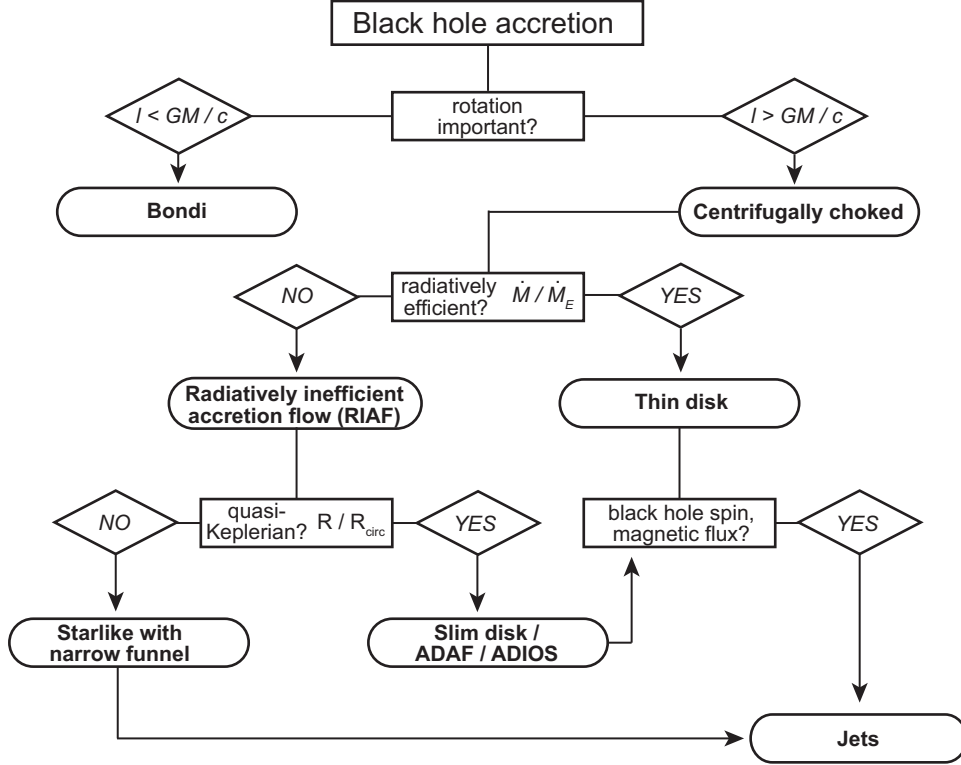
Black hole accretion

$l < GM / c$

rotation important?

$l > GM / c$

Bondi

Centrifugally choked

NO

radiatively efficient? $\dot{M} / \dot{M}_E$

YES

Radiatively inefficient accretion flow (RIAF)

Thin disk

NO

quasi-Keplerian? $R / R_{circ}$

YES

black hole spin, magnetic flux?

YES

Starlike with narrow funnel

Slim disk / ADAF / ADIOS

Jets